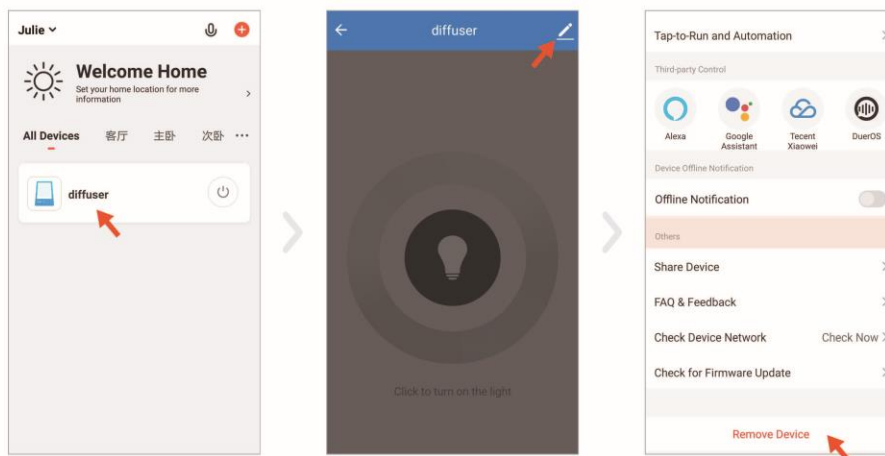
Julie

Welcome Home
Set your home location for more information

All Devices 客厅 主卧 次卧 ···

diffuser

diffuser

Click to turn on the light

Tap-to-Run and Automation

Third-party Control

Alexa
Google Assistant
Tecent Xiaowei
DuerOS

Device Offline Notification

Offline Notification

Others

Share Device

FAQ & Feedback

Check Device Network Check Now

Check for Firmware Update

Remove Device